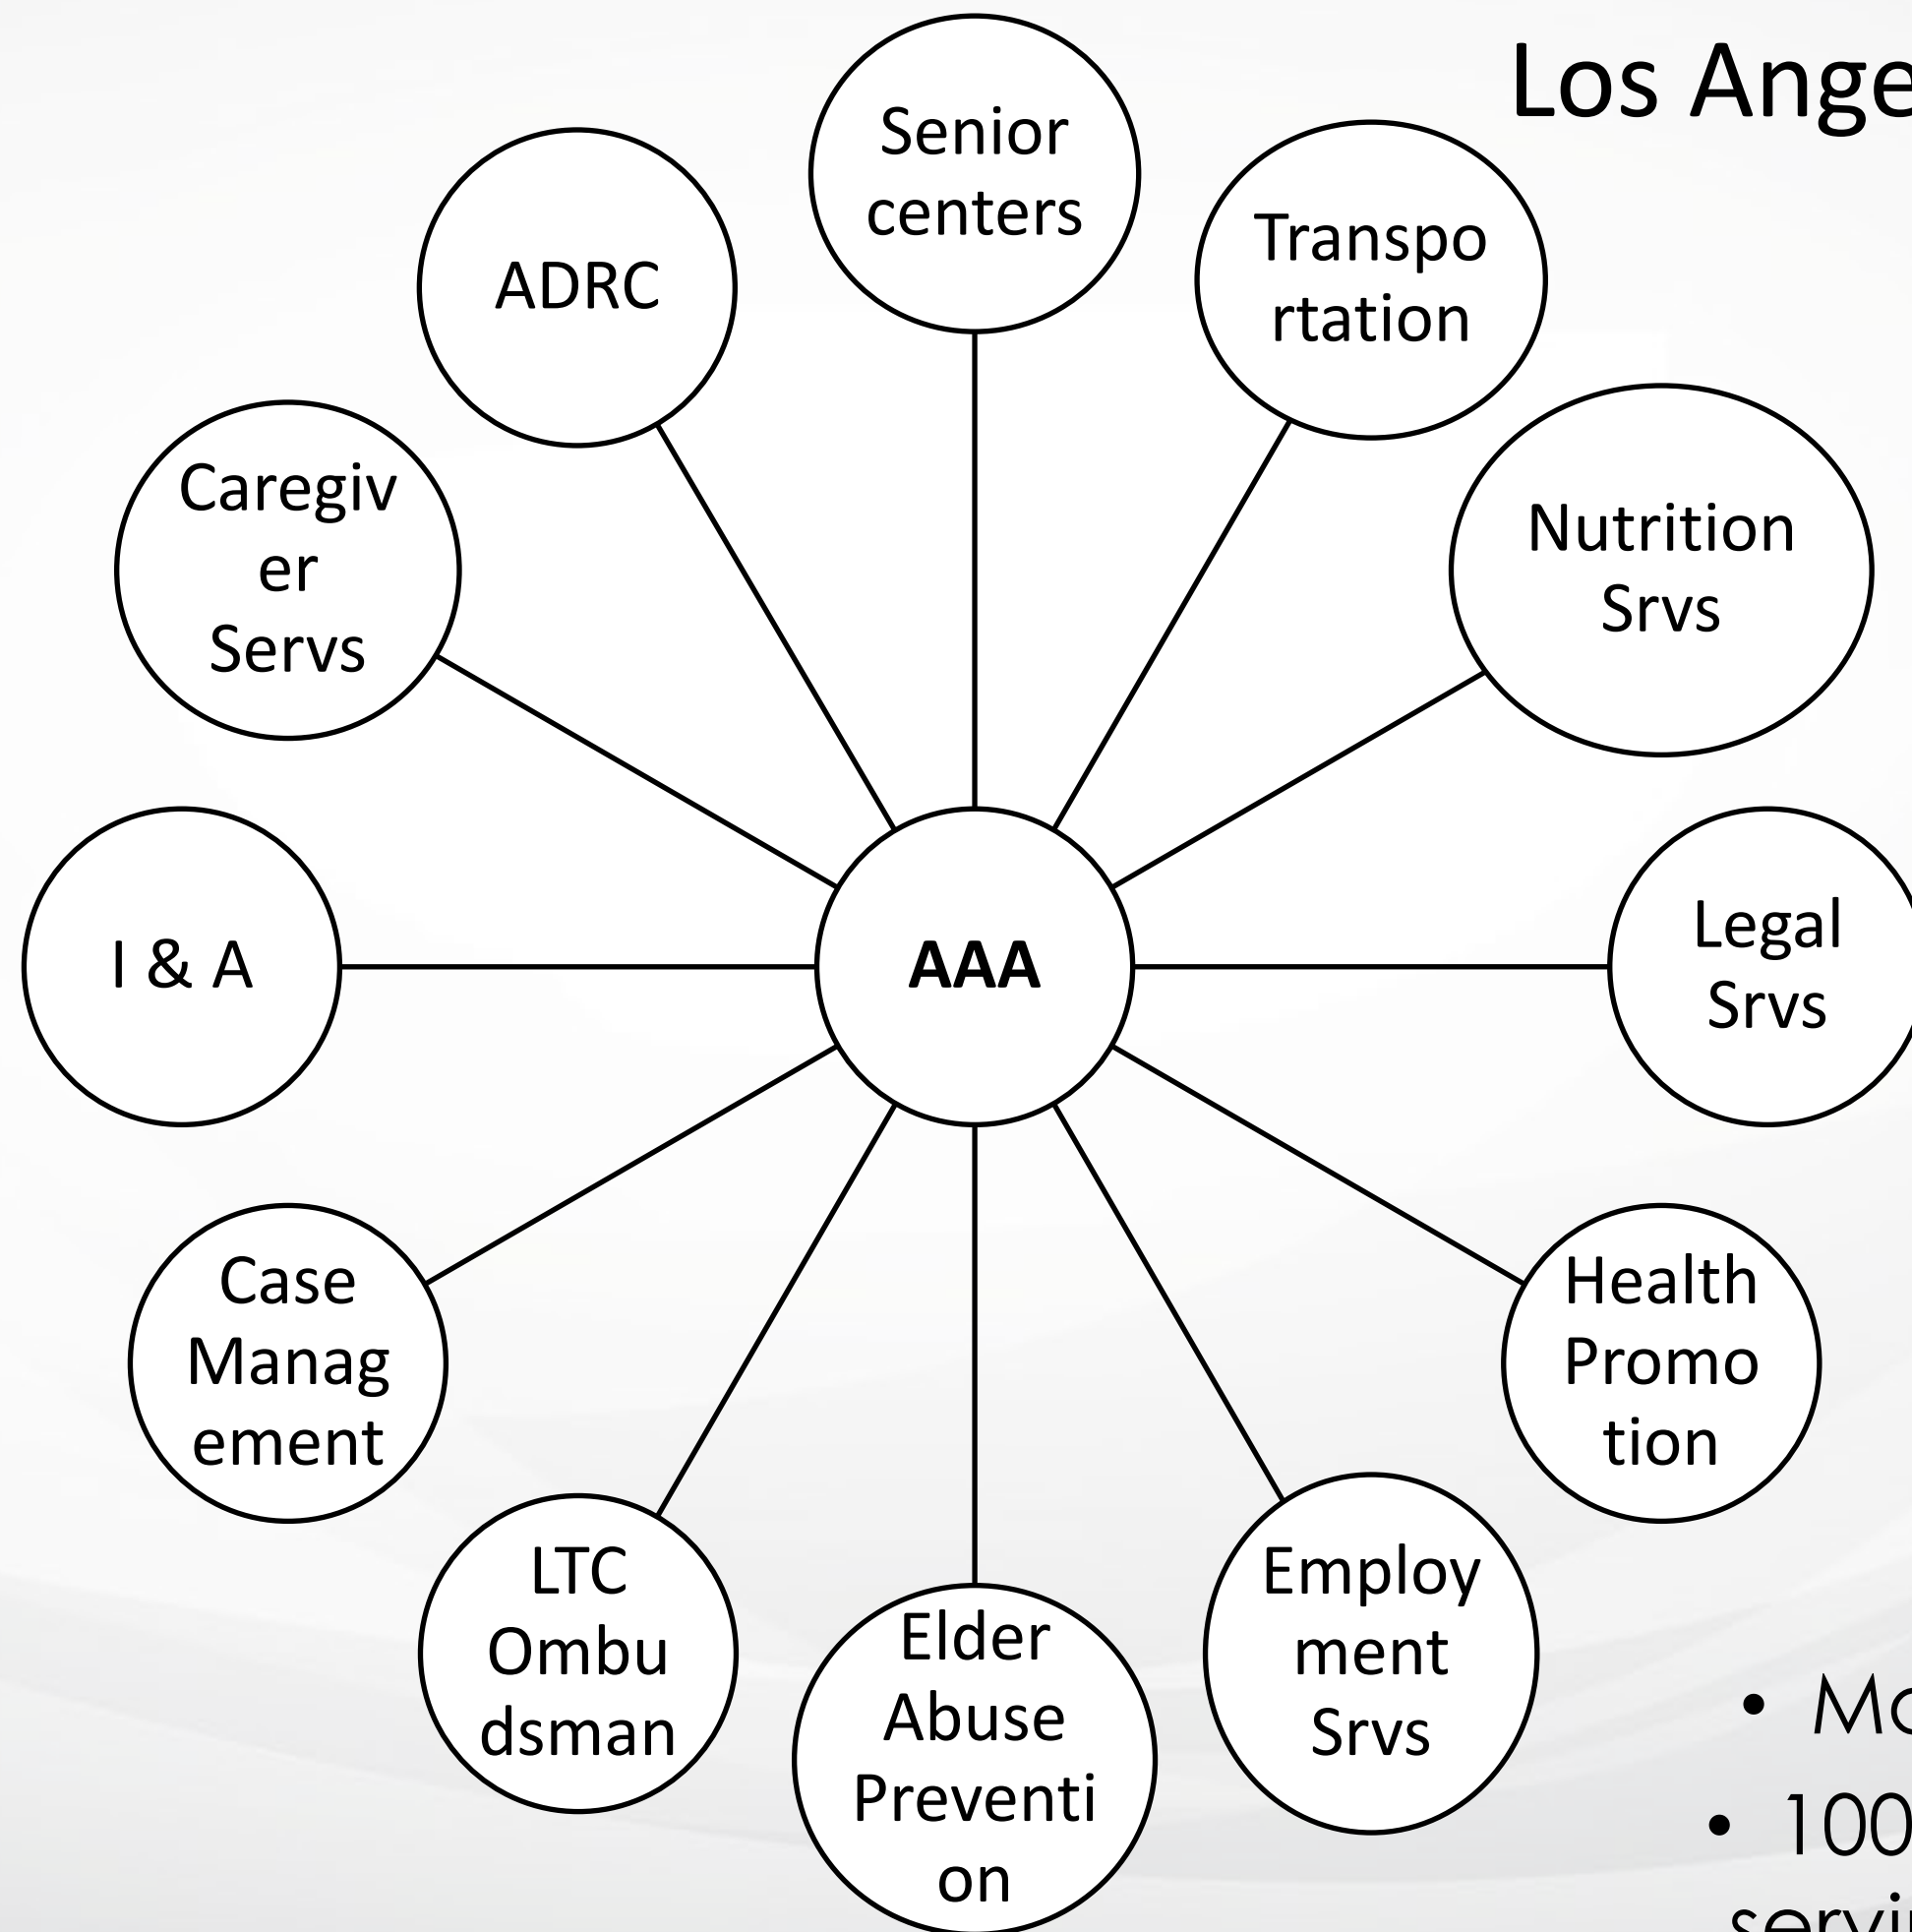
Los Ange

Senior centers

Transportation

ADRC

Caregiver Servs

Nutrition Srvs

I & A

AAA

Legal Srvs

Case Management

Health Promotion

LTC Ombudsman

Elder Abuse Prevention

Employment Srvs

• Mo

• 100

servi